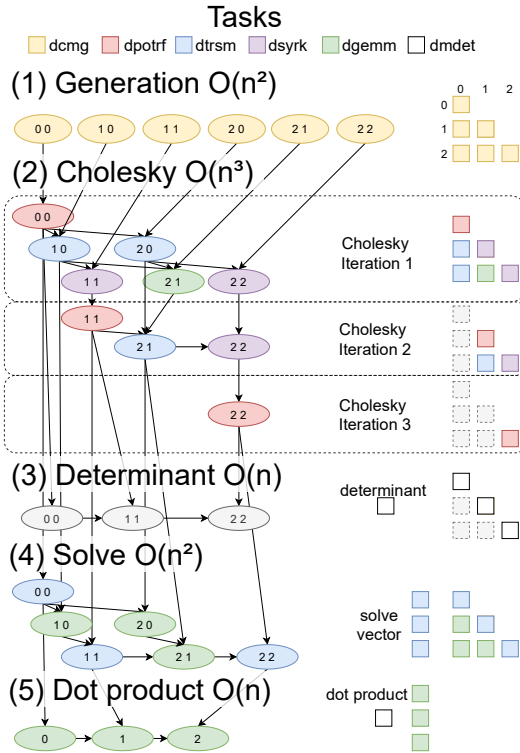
Tasks
dcmg dpotrf dtrsm dsyrk dgemm dmdet

(1) Generation O(n²)

0 0 1 0 1 1 2 0 2 1 2 2

0 1 2
0
1
2

(2) Cholesky O(n³)

0 0
1 0 2 0
1 1 2 1 2 2

Cholesky Iteration 1

1 1
2 1 2 2

Cholesky Iteration 2

2 2

Cholesky Iteration 3

(3) Determinant O(n)

0 0 1 1 2 2

determinant

(4) Solve O(n²)

0 0
1 0 2 0
1 1 2 1 2 2

solve vector

(5) Dot product O(n)

dot product

0 1 2